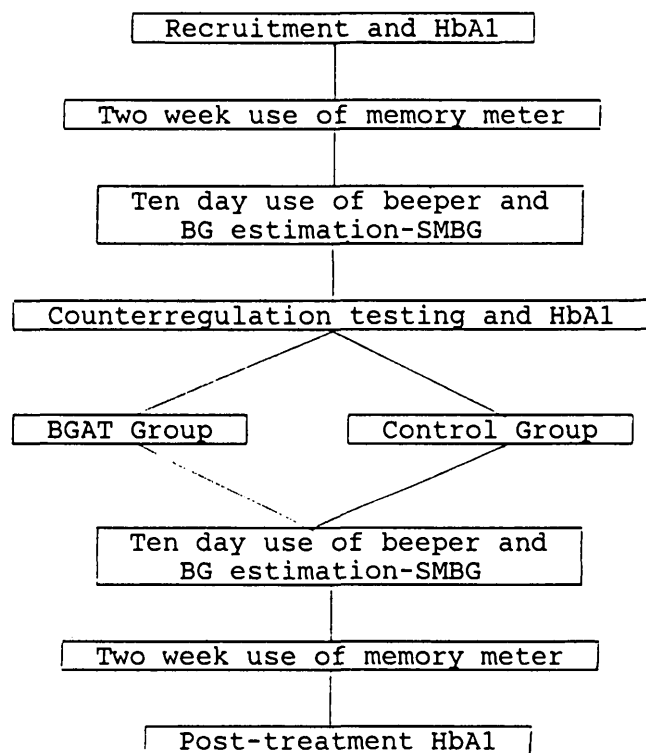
Recruitment and HbA1

Two week use of memory meter

Ten day use of beeper and BG estimation-SMBG

Counterregulation testing and HbA1

BGAT Group

Control Group

Ten day use of beeper and BG estimation-SMBG

Two week use of memory meter

Post-treatment HbA1